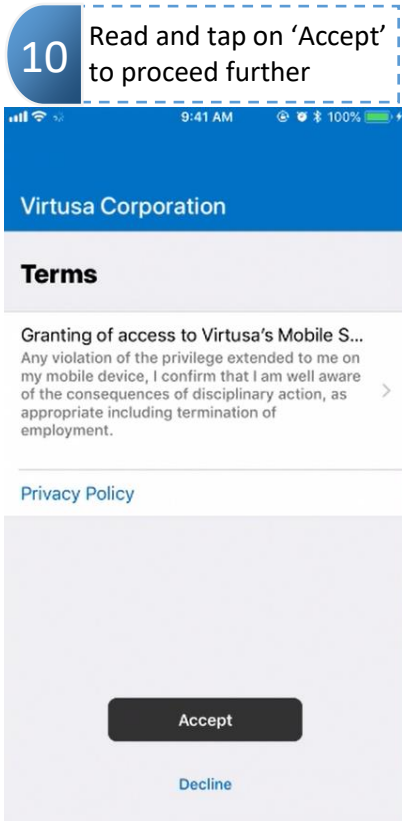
10 Read and tap on 'Accept' to proceed further

9:41 AM 100%

Virtusa Corporation

Terms

Granting of access to Virtusa's Mobile S...
Any violation of the privilege extended to me on my mobile device, I confirm that I am well aware of the consequences of disciplinary action, as appropriate including termination of employment.

Privacy Policy

Accept

Decline